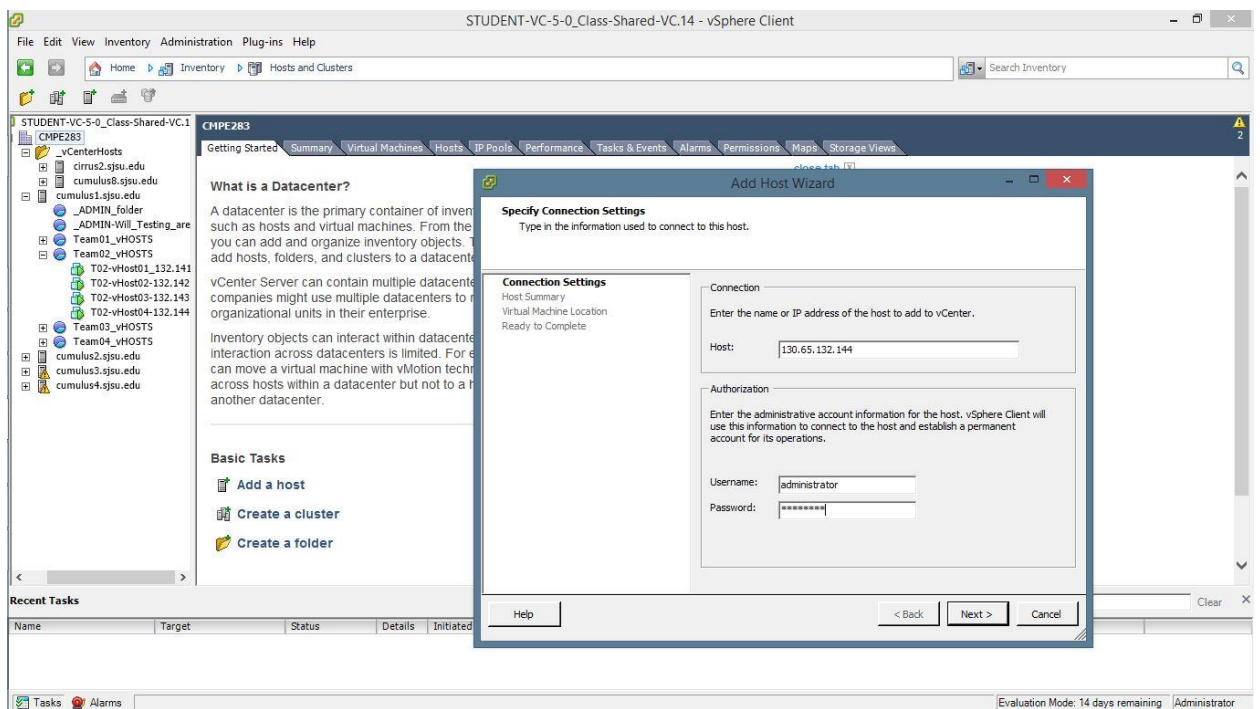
STUDENT-VC-5-0_Class-Shared-VC.14 - vSphere Client

File Edit View Inventory Administration Plug-ins Help

Home Inventory Hosts and Clusters

Search Inventory

STUDENT-VC-5-0_Class-Shared-VC.1
CMPE283
_vCenterHosts
cirrus2.sjsu.edu
cumulus8.sjsu.edu
cumulus1.sjsu.edu
_ADMIN_folder
_ADMIN-Will_Testing_are
Team01_vHOSTS
Team02_vHOSTS
T02-vHost01_132.141
T02-vHost02-132.142
T02-vHost03-132.143
T02-vHost04-132.144
Team03_vHOSTS
Team04_vHOSTS
cumulus2.sjsu.edu
cumulus3.sjsu.edu
cumulus4.sjsu.edu

CMPE283

Getting Started Summary Virtual Machines Hosts IP Pools Performance Tasks & Events Alarms Permissions Maps Storage Views

close tab

What is a Datacenter?

A datacenter is the primary container of inven such as hosts and virtual machines. From the you can add and organize inventory objects. T add hosts, folders, and clusters to a datacente

vCenter Server can contain multiple datacente companies might use multiple datacenters to r organizational units in their enterprise.

Inventory objects can interact within datacente interaction across datacenters is limited. For e can move a virtual machine with vMotion techn across hosts within a datacenter but not to a h another datacenter.

Basic Tasks

Add a host

Create a cluster

Create a folder

Add Host Wizard

Specify Connection Settings
Type in the information used to connect to this host.

Connection Settings
Host Summary
Virtual Machine Location
Ready to Complete

Connection

Enter the name or IP address of the host to add to vCenter.

Host: 130.65.132.144

Authorization

Enter the administrative account information for the host. vSphere Client will use this information to connect to the host and establish a permanent account for its operations.

Username: administrator
Password: ********

Help

< Back Next > Cancel

Recent Tasks

Clear

| Name | Target | Status | Details | Initiated |
|---|---|---|---|---|

Tasks Alarms

Evaluation Mode: 14 days remaining Administrator